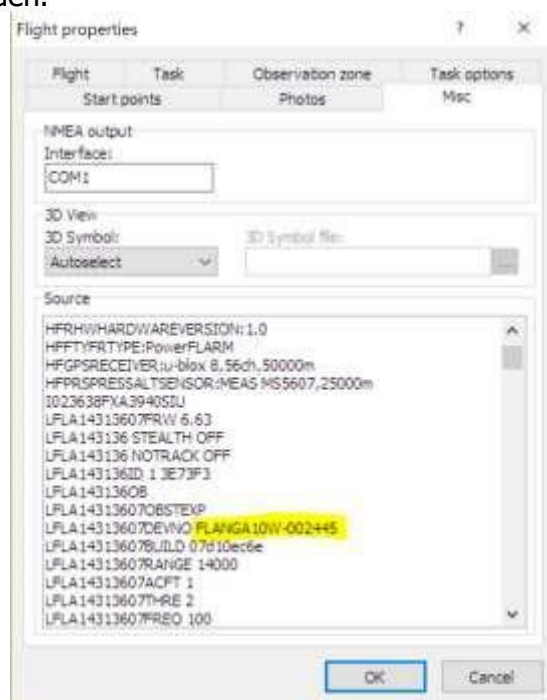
uch.

Flight properties ? ×

Flight Task Observation zone Task options
Start points Photos Misc

NMEA output
Interface:
COM1

3D View
3D Symbol:
Autoselect
3D Symbol file:

Source
HFRHWHARDWAREVERSION:1.0
HFFTYFRTYPE:PowerFLARM
HFGPSRECEIVER:u-blox 8,56ch,50000m
HFPRSPRESSALTSENSOR:MEAS MS5607,25000m
I023638FXA3940SIU
LFLA143136607FRW 6.63
LFLA143136 STEALTH OFF
LFLA143136 NOTRACK OFF
LFLA143136ID 1 3E73F3
LFLA143136OB
LFLA14313607OBSTEXP
LFLA14313607DEVNO PLANGA10W-002445
LFLA14313607BUILD 07d10ec6e
LFLA14313607RANGE 14000
LFLA14313607ACFT 1
LFLA14313607THRE 2
LFLA14313607FREQ 100

OK Cancel